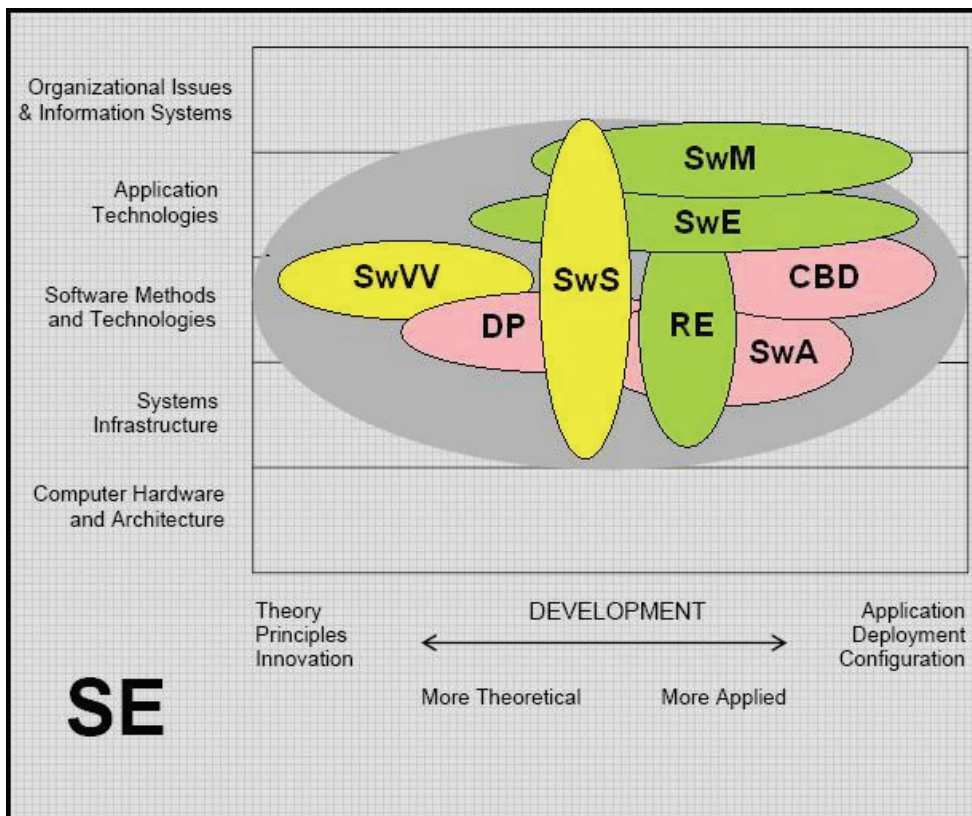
Organizational Issues & Information Systems

Application Technologies

Software Methods and Technologies

Systems Infrastructure

Computer Hardware and Architecture

SwM

SwE

SwVV

SwS

CBD

DP

RE

SwA

Theory Principles Innovation

DEVELOPMENT

Application Deployment Configuration

SE

More Theoretical

More Applied